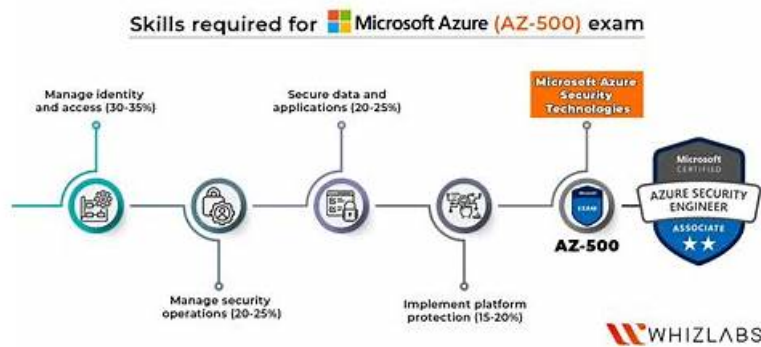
Skills required for Microsoft Azure (AZ-500) exam

Manage identity and access (30-35%)

Secure data and applications (20-25%)

Microsoft Azure Security Technologies

Manage security operations (20-25%)

Implement platform protection (15-20%)

EXAM

AZ-500

Microsoft CERTIFIED AZURE SECURITY ENGINEER ASSOCIATE

WHIZLABS